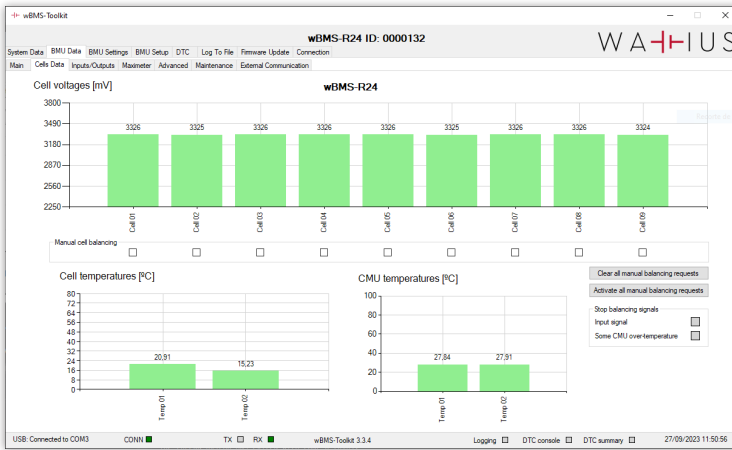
wBMS-Toolkit

wBMS-R24 ID: 0000132

WA⊣⊢US

System Data | BMU Data | BMU Settings | BMU Setup | DTC | Log To File | Firmware Update | Connection

Main | Cells Data | Inputs/Outputs | Maximeter | Advanced | Maintenance | External Communication

Cell voltages [mV]

wBMS-R24

| Cell | Voltage |
|---|---|
| Cell 01 | 3326 |
| Cell 02 | 3325 |
| Cell 03 | 3326 |
| Cell 04 | 3326 |
| Cell 05 | 3326 |
| Cell 06 | 3325 |
| Cell 07 | 3326 |
| Cell 08 | 3326 |
| Cell 09 | 3324 |

3800
3490
3180
2870
2560
2250

Manual cell balancing

Cell temperatures [ºC]

80
72
64
56
48
40
32
24
16
8
0

20,91
Temp 01
15,23
Temp 02

CMU temperatures [ºC]

100
80
60
40
20
0

27,84
Temp 01
27,91
Temp 02

Clear all manual balancing requests

Activate all manual balancing requests

Stop balancing signals
Input signal
Some CMU over-temperature

USB: Connected to COM3 | CONN | TX | RX | wBMS-Toolkit 3.3.4 | Logging | DTC console | DTC summary | 27/09/2023 11:50:56